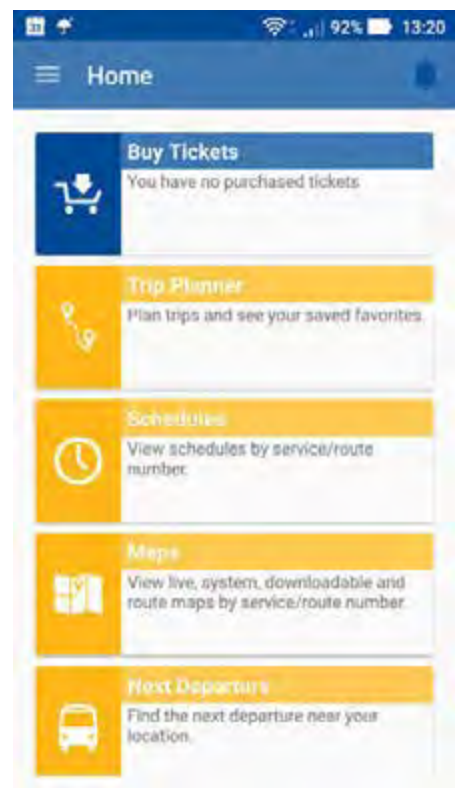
92% 13:20

Home

Buy Tickets
You have no purchased tickets

Trip Planner
Plan trips and see your saved favorites.

Schedules
View schedules by service/route number.

Maps
View live, system, downloadable and route maps by service/route number.

Next Departure
Find the next departure near your location.